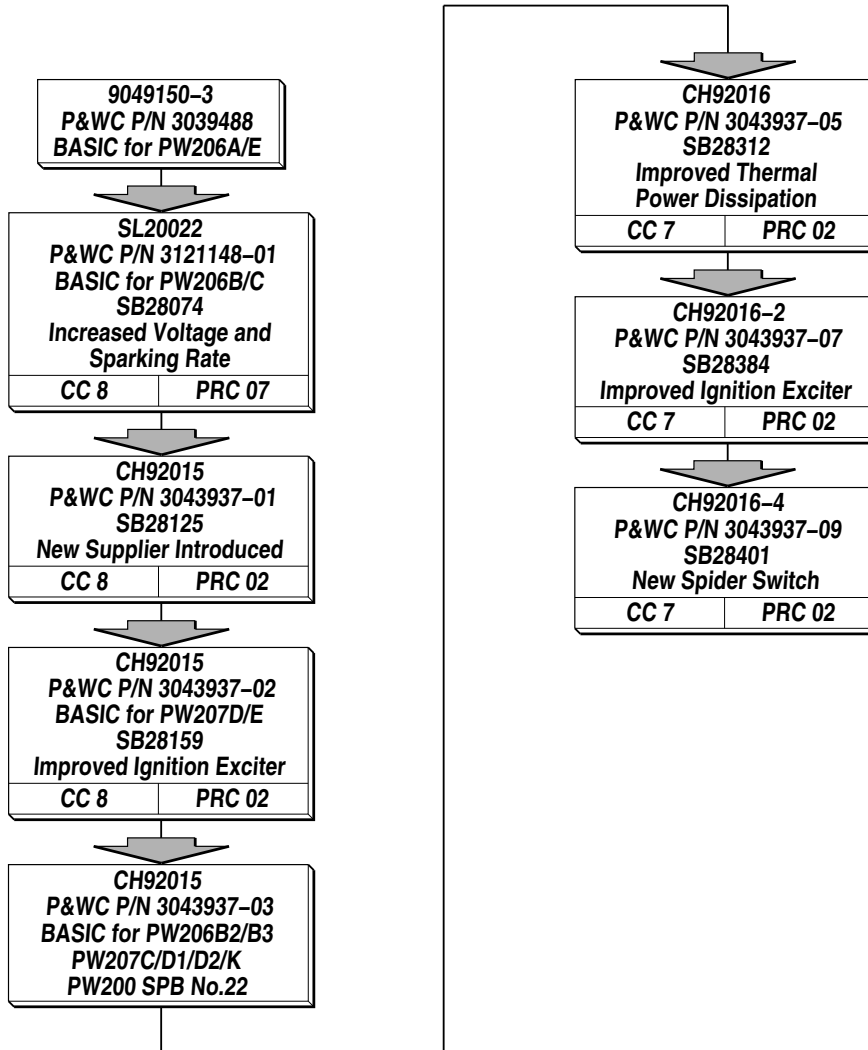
9049150–3
P&WC P/N 3039488
BASIC for PW206A/E

SL20022
P&WC P/N 3121148–01
BASIC for PW206B/C
SB28074
Increased Voltage and Sparking Rate

| CC 8 | PRC 07 |
|---|---|

CH92015
P&WC P/N 3043937–01
SB28125
New Supplier Introduced

| CC 8 | PRC 02 |
|---|---|

CH92015
P&WC P/N 3043937–02
BASIC for PW207D/E
SB28159
Improved Ignition Exciter

| CC 8 | PRC 02 |
|---|---|

CH92015
P&WC P/N 3043937–03
BASIC for PW206B2/B3
PW207C/D1/D2/K
PW200 SPB No.22

CH92016
P&WC P/N 3043937–05
SB28312
Improved Thermal Power Dissipation

| CC 7 | PRC 02 |
|---|---|

CH92016–2
P&WC P/N 3043937–07
SB28384
Improved Ignition Exciter

| CC 7 | PRC 02 |
|---|---|

CH92016–4
P&WC P/N 3043937–09
SB28401
New Spider Switch

| CC 7 | PRC 02 |
|---|---|